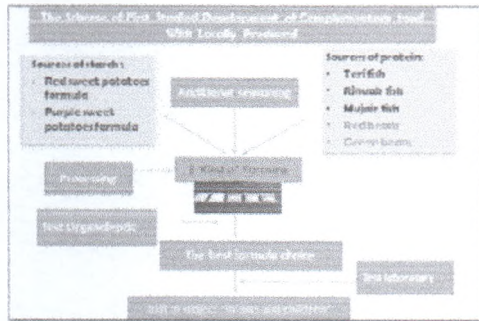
The Scheme of First Studied Development of Complementary Food With Locally Produced

Sources of starch :
- Red sweet potatoes formula
- Purple sweet potatoes formula

Additional seasoning

Sources of protein:
- Teri fish
- Rinuak fish
- Mujair fish
- Red beans
- Green beans

Processing

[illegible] Kind of Formula

Test Organoleptic

The best formula choice

Test laboratory

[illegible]